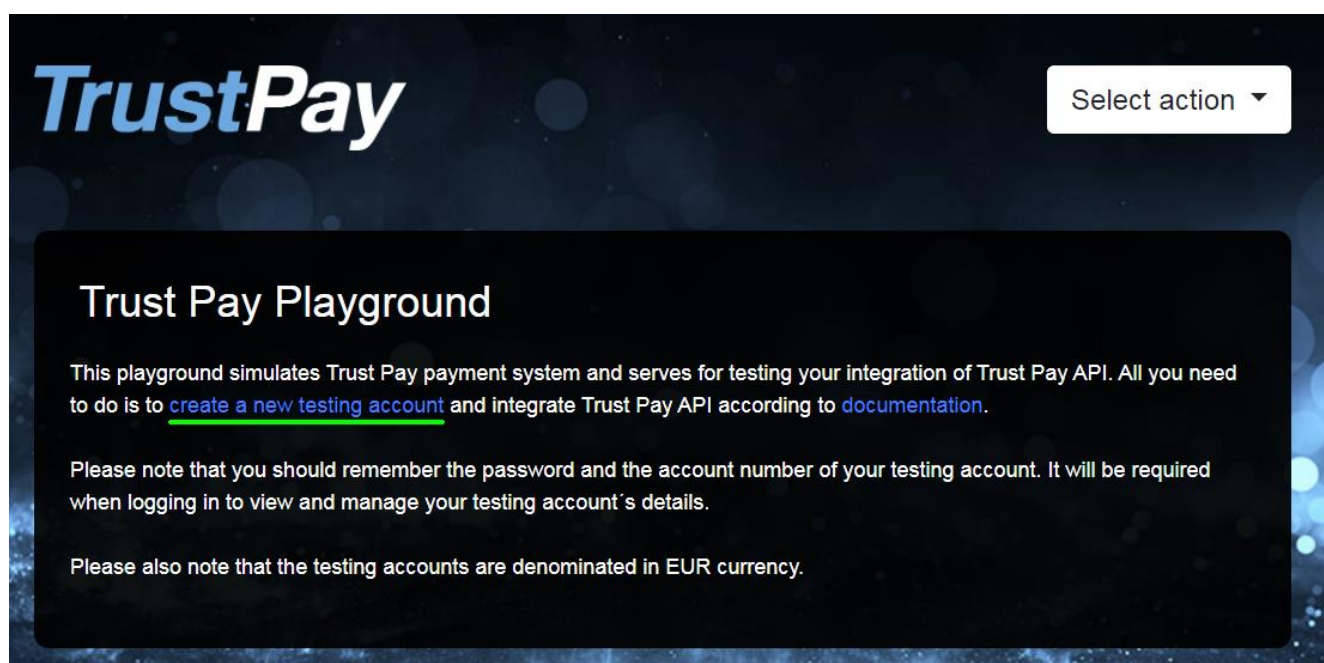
TrustPay

Select action

Trust Pay Playground

This playground simulates Trust Pay payment system and serves for testing your integration of Trust Pay API. All you need to do is to create a new testing account and integrate Trust Pay API according to documentation.

Please note that you should remember the password and the account number of your testing account. It will be required when logging in to view and manage your testing account´s details.

Please also note that the testing accounts are denominated in EUR currency.